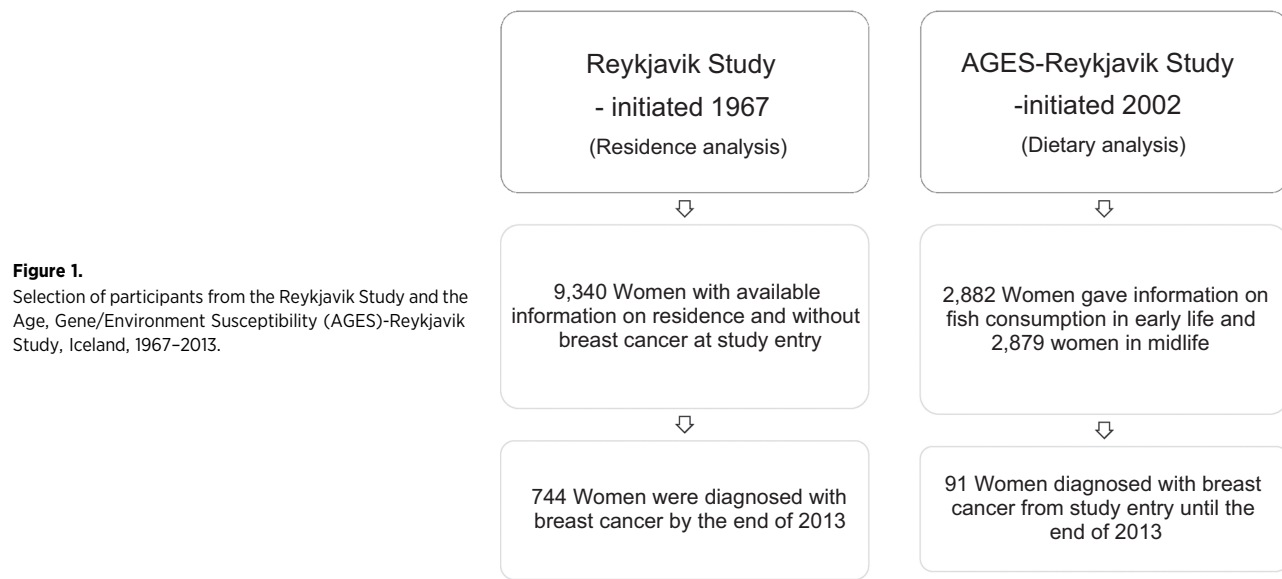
**Figure 1.**
Selection of participants from the Reykjavik Study and the Age, Gene/Environment Susceptibility (AGES)-Reykjavik Study, Iceland, 1967–2013.

Reykjavik Study
- initiated 1967
(Residence analysis)

9,340 Women with available information on residence and without breast cancer at study entry

744 Women were diagnosed with breast cancer by the end of 2013

AGES-Reykjavik Study
-initiated 2002
(Dietary analysis)

2,882 Women gave information on fish consumption in early life and 2,879 women in midlife

91 Women diagnosed with breast cancer from study entry until the end of 2013